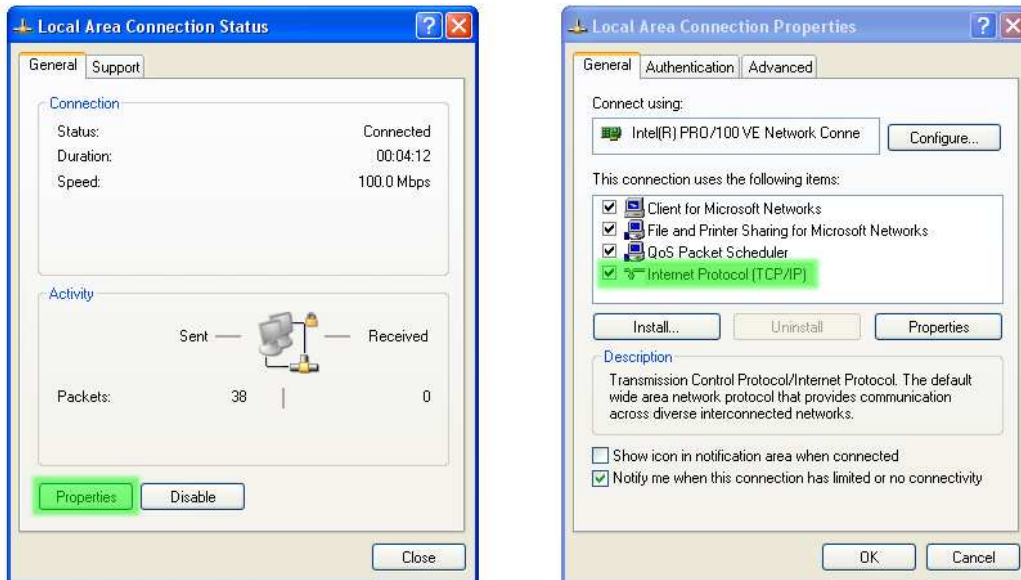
Local Area Connection Status

General | Support

Connection

Status: Connected

Duration: 00:04:12

Speed: 100.0 Mbps

Activity

Sent — — Received

Packets: 38 | 0

Properties | Disable

Close

Local Area Connection Properties

General | Authentication | Advanced

Connect using:

Intel(R) PRO/100 VE Network Conne

Configure...

This connection uses the following items:

☑ Client for Microsoft Networks
☑ File and Printer Sharing for Microsoft Networks
☑ QoS Packet Scheduler
☑ Internet Protocol (TCP/IP)

Install... | Uninstall | Properties

Description

Transmission Control Protocol/Internet Protocol. The default wide area network protocol that provides communication across diverse interconnected networks.

☐ Show icon in notification area when connected
☑ Notify me when this connection has limited or no connectivity

OK | Cancel